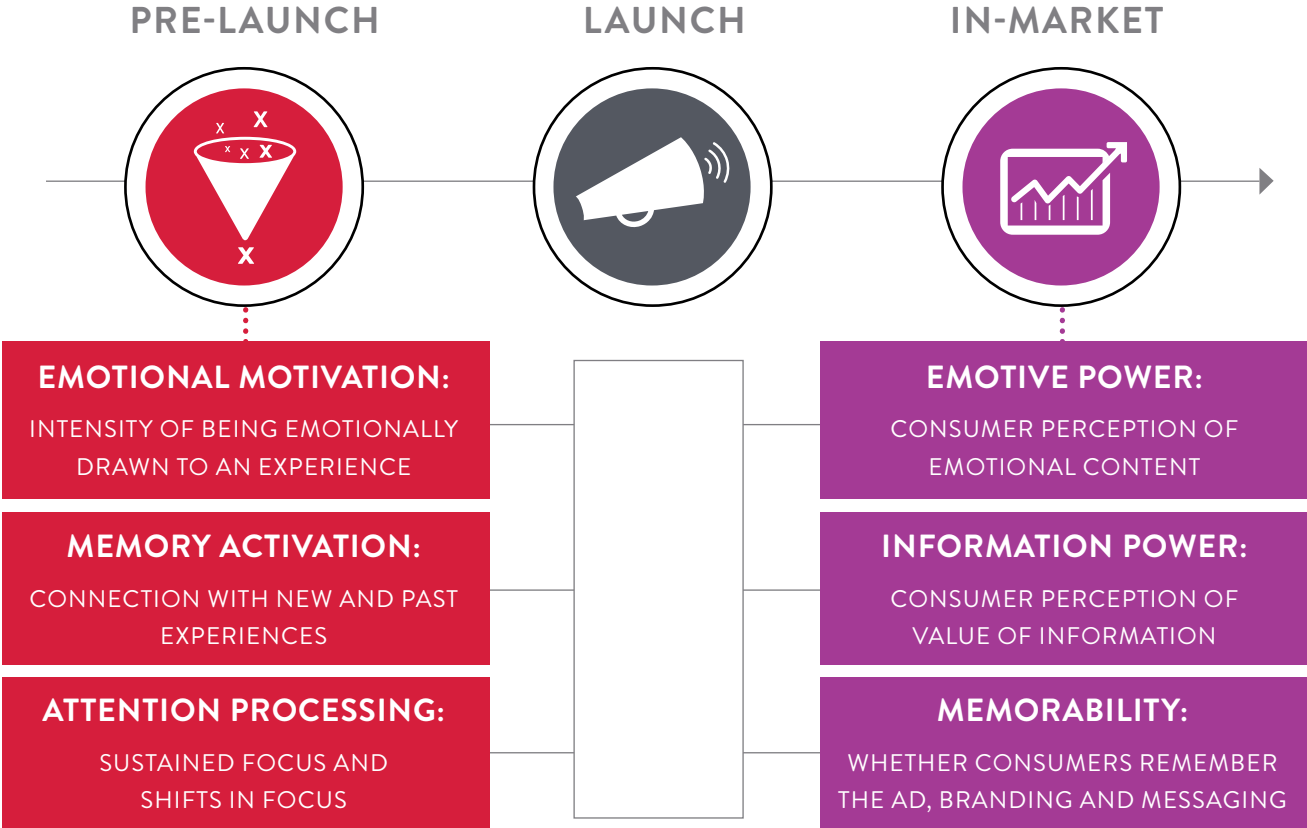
PRE-LAUNCH

LAUNCH

IN-MARKET

EMOTIONAL MOTIVATION:

INTENSITY OF BEING EMOTIONALLY DRAWN TO AN EXPERIENCE

MEMORY ACTIVATION:

CONNECTION WITH NEW AND PAST EXPERIENCES

ATTENTION PROCESSING:

SUSTAINED FOCUS AND SHIFTS IN FOCUS

EMOTIVE POWER:

CONSUMER PERCEPTION OF EMOTIONAL CONTENT

INFORMATION POWER:

CONSUMER PERCEPTION OF VALUE OF INFORMATION

MEMORABILITY:

WHETHER CONSUMERS REMEMBER THE AD, BRANDING AND MESSAGING